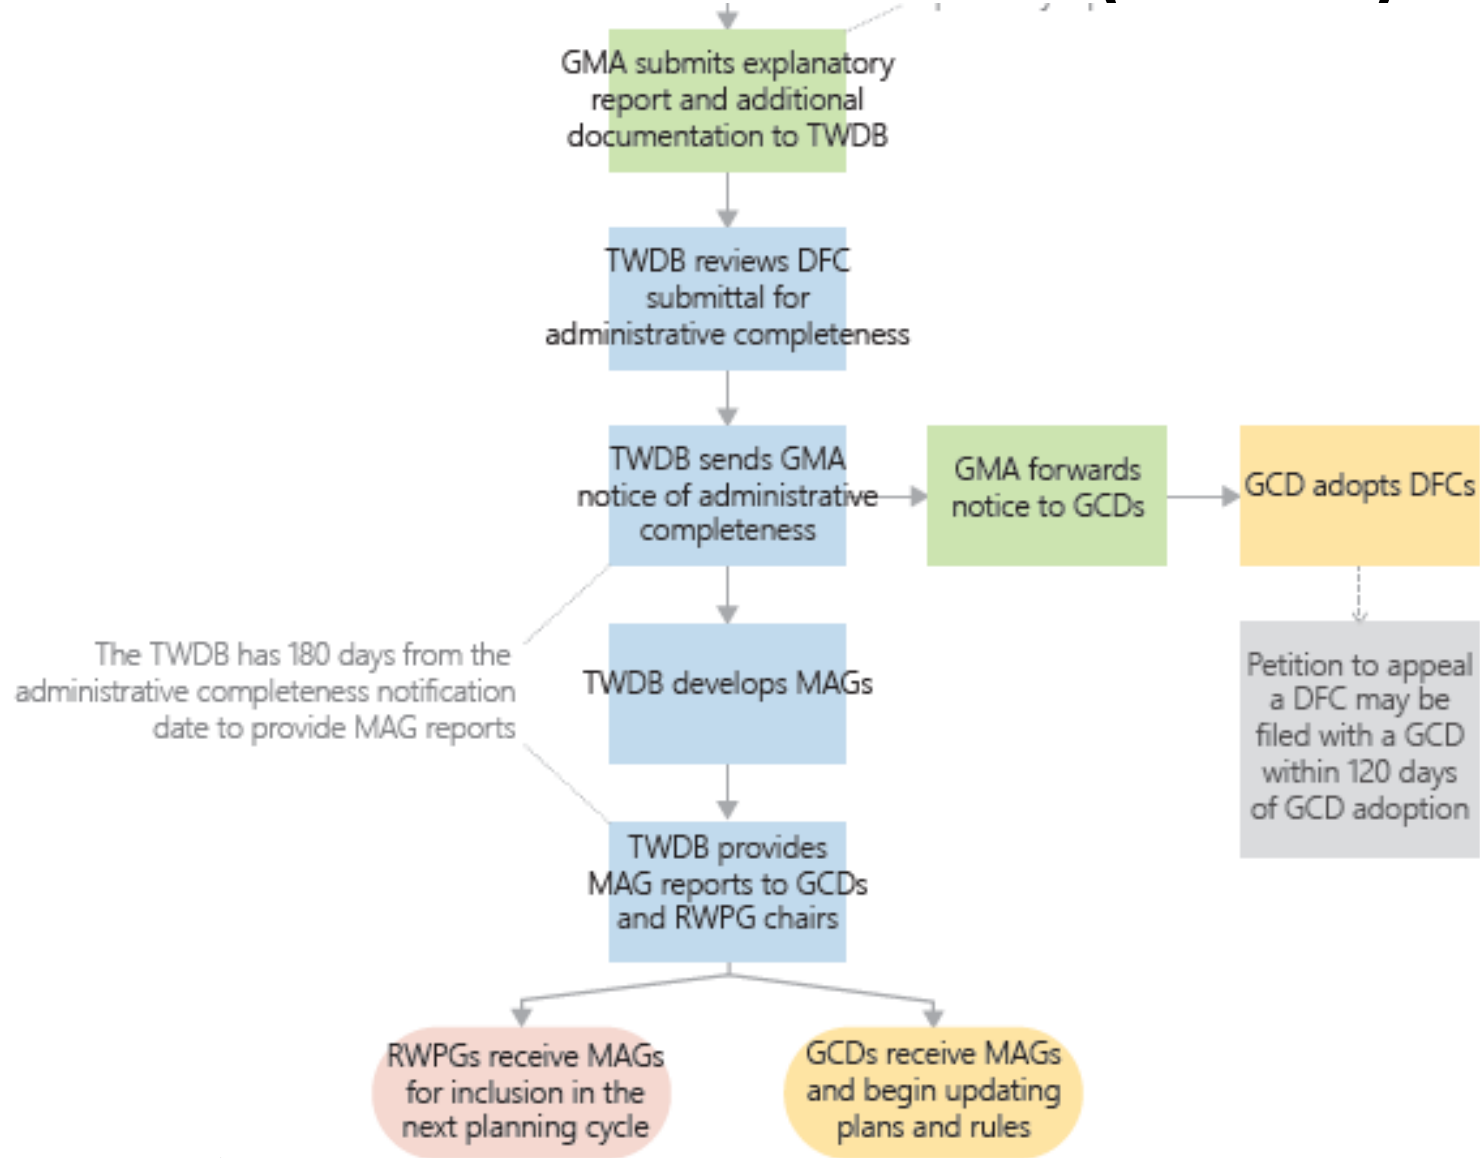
GMA submits explanatory report and additional documentation to TWDB

TWDB reviews DFC submittal for administrative completeness

TWDB sends GMA notice of administrative completeness

GMA forwards notice to GCDs

GCD adopts DFCs

Petition to appeal a DFC may be filed with a GCD within 120 days of GCD adoption

The TWDB has 180 days from the administrative completeness notification date to provide MAG reports

TWDB develops MAGs

TWDB provides MAG reports to GCDs and RWPG chairs

RWPGs receive MAGs for inclusion in the next planning cycle

GCDs receive MAGs and begin updating plans and rules